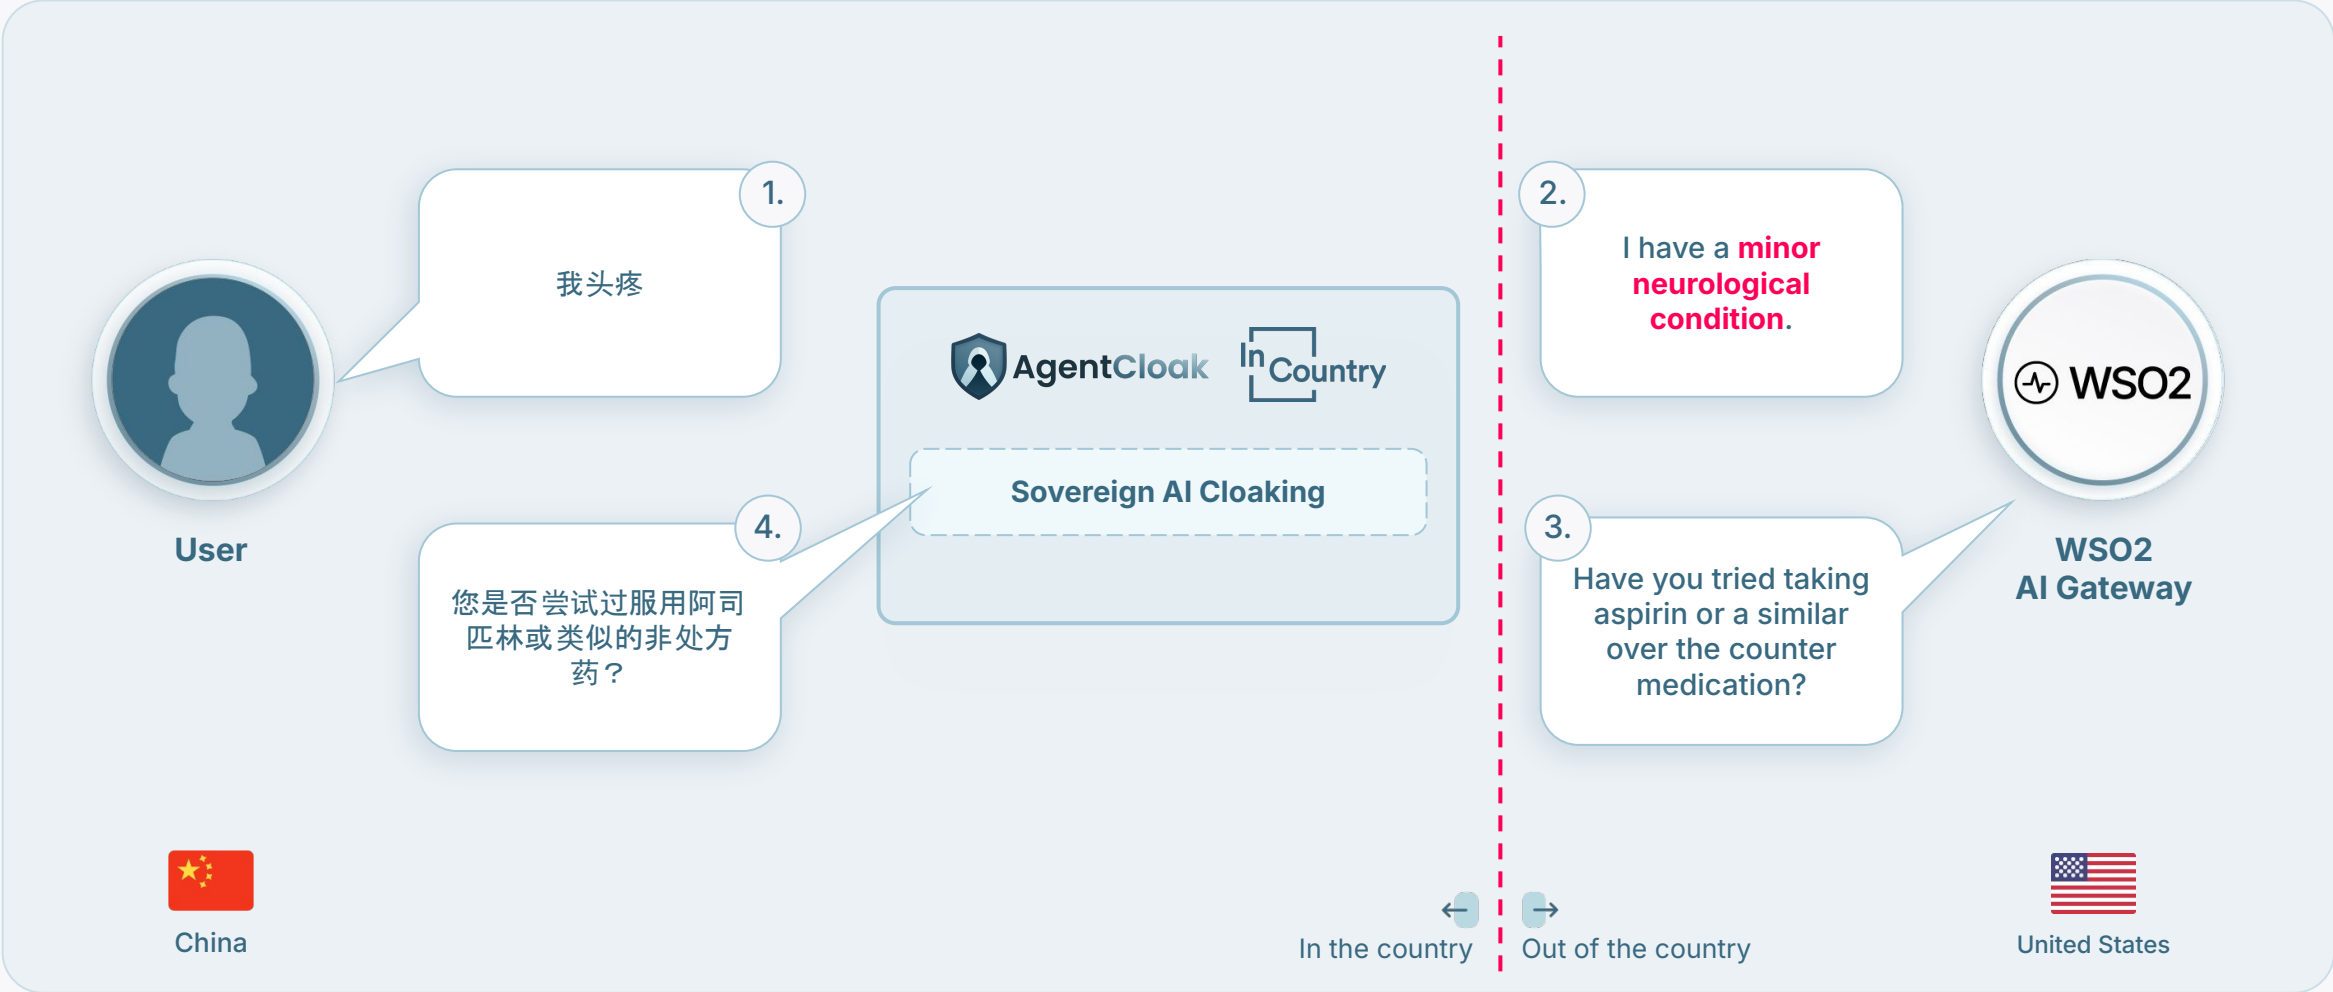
User

1.

我头疼

4.

您是否尝试过服用阿司匹林或类似的非处方药？

AgentCloak

InCountry

Sovereign AI Cloaking

2.

I have a minor neurological condition.

3.

Have you tried taking aspirin or a similar over the counter medication?

WSO2

WSO2
AI Gateway

China

In the country

Out of the country

United States